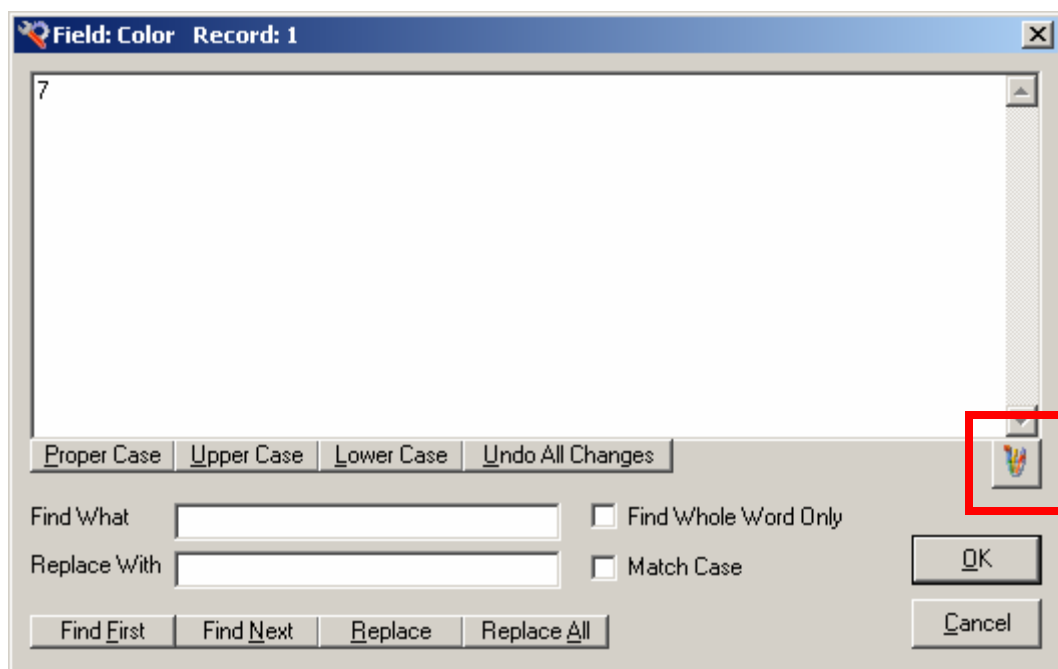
Field: Color Record: 1

7

Proper Case | Upper Case | Lower Case | Undo All Changes

Find What

Replace With

Find Whole Word Only

Match Case

OK

Cancel

Find First | Find Next | Replace | Replace All